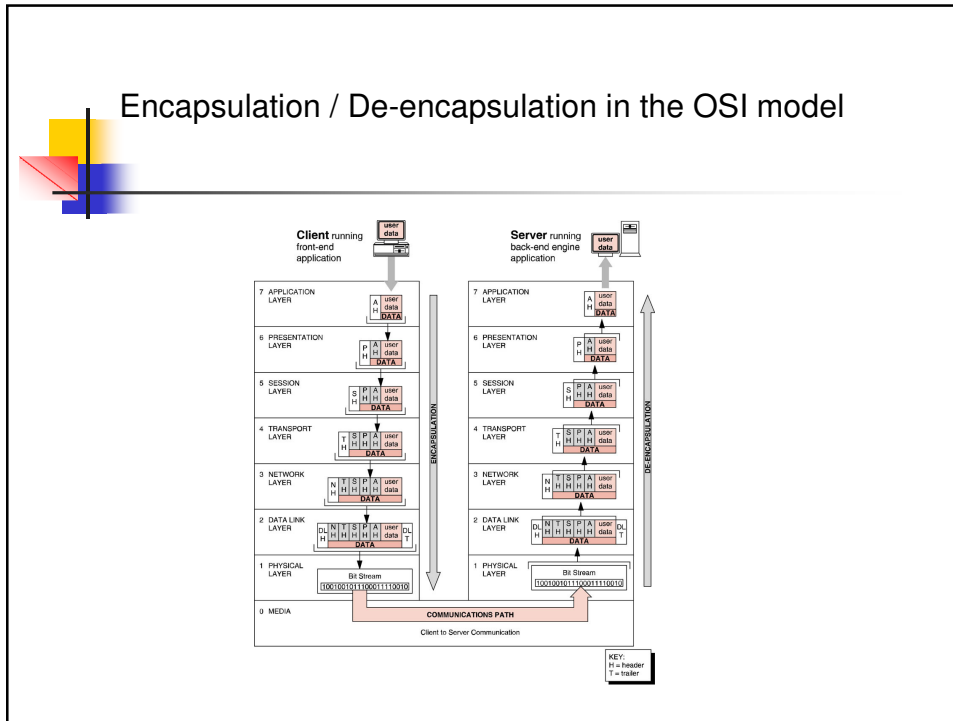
Encapsulation / De-encapsulation in the OSI model

Client running front-end application

user data

Server running back-end engine application

user data

7 APPLICATION LAYER

A H user data DATA

6 PRESENTATION LAYER

P H A H user data DATA

5 SESSION LAYER

S H P H A H user data DATA

4 TRANSPORT LAYER

T H S H P H A H user data DATA

3 NETWORK LAYER

N H T H S H P H A H user data DATA

2 DATA LINK LAYER

DL H N H T H S H P H A H user data DL T DATA

1 PHYSICAL LAYER

Bit Stream 100100101110001110010

ENCAPSULATION

7 APPLICATION LAYER

A H user data DATA

6 PRESENTATION LAYER

P H A H user data DATA

5 SESSION LAYER

S H P H A H user data DATA

4 TRANSPORT LAYER

T H S H P H A H user data DATA

3 NETWORK LAYER

N H T H S H P H A H user data DATA

2 DATA LINK LAYER

DL H N H T H S H P H A H user data DL T DATA

1 PHYSICAL LAYER

Bit Stream 100100101110001110010

DE-ENCAPSULATION

0 MEDIA

COMMUNICATIONS PATH

Client to Server Communication

KEY:
H = header
T = trailer